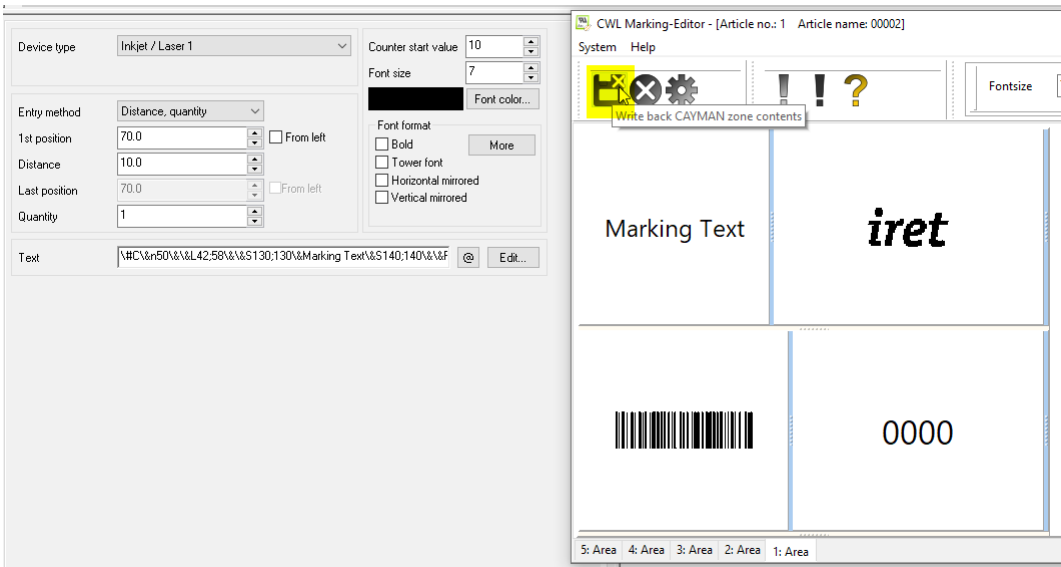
Device type
Inkjet / Laser 1
Counter start value 10
Font size 7
Font color...
Entry method
Distance, quantity
1st position 70.0
From left
Distance 10.0
Last position 70.0
From left
Quantity 1
Font format
Bold
Tower font
Horizontal mirrored
Vertical mirrored
More
Text \#C\&n50\&\&L42;58\&\&S130;130\&Marking Text\&S140;140\&\&F
@
Edit...

CWL Marking-Editor - [Article no.: 1 Article name: 00002]
System Help
Fontsize
Write back CAYMAN zone contents
Marking Text
iret
0000
5: Area 4: Area 3: Area 2: Area 1: Area